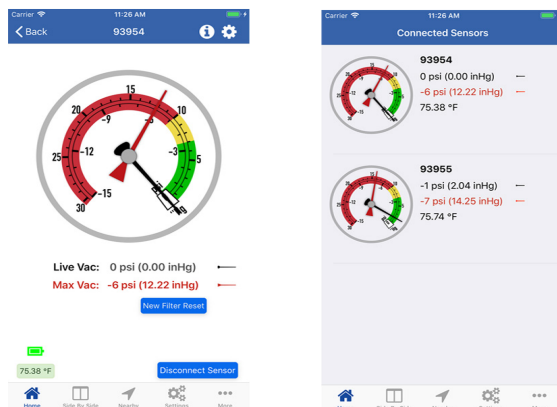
Carrier 11:26 AM

Back 93954

15
20 10
-9 -6
25 -12 -3 5
-15
30

Live Vac: 0 psi (0.00 inHg)

Max Vac: -6 psi (12.22 inHg)

New Filter Reset

75.38 °F

Disconnect Sensor

Home Side By Side Nearby Settings More

Carrier 11:26 AM

Connected Sensors

93954
0 psi (0.00 inHg)
-6 psi (12.22 inHg)
75.38 °F

93955
-1 psi (2.04 inHg)
-7 psi (14.25 inHg)
75.74 °F